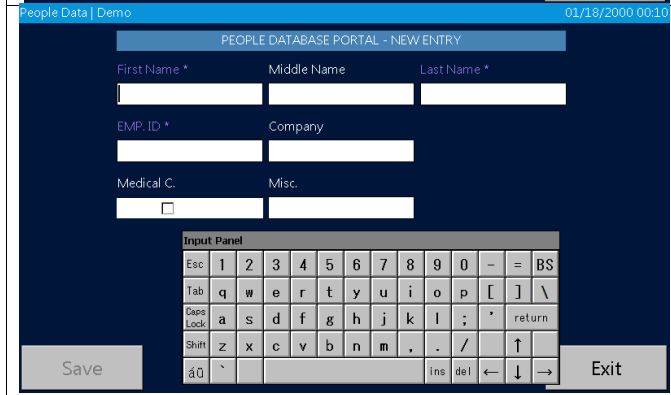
People Data | Demo
01/18/2000 00:10

PEOPLE DATABASE PORTAL - NEW ENTRY

First Name *
Middle Name
Last Name *

EMP. ID *
Company

Medical C.
Misc.

Input Panel

| Esc | 1 | 2 | 3 | 4 | 5 | 6 | 7 | 8 | 9 | 0 | – | = | BS |
|---|---|---|---|---|---|---|---|---|---|---|---|---|---|
| Tab | q | w | e | r | t | y | u | i | o | p | [ | ] | \ |
| Caps Lock | a | s | d | f | g | h | j | k | l | ; | ' | return | |
| Shift | z | x | c | v | b | n | m | , | . | / | | ↑ | |
| áü | ` | | | | | | | | ins | del | ← | ↓ | → |

Save
Exit